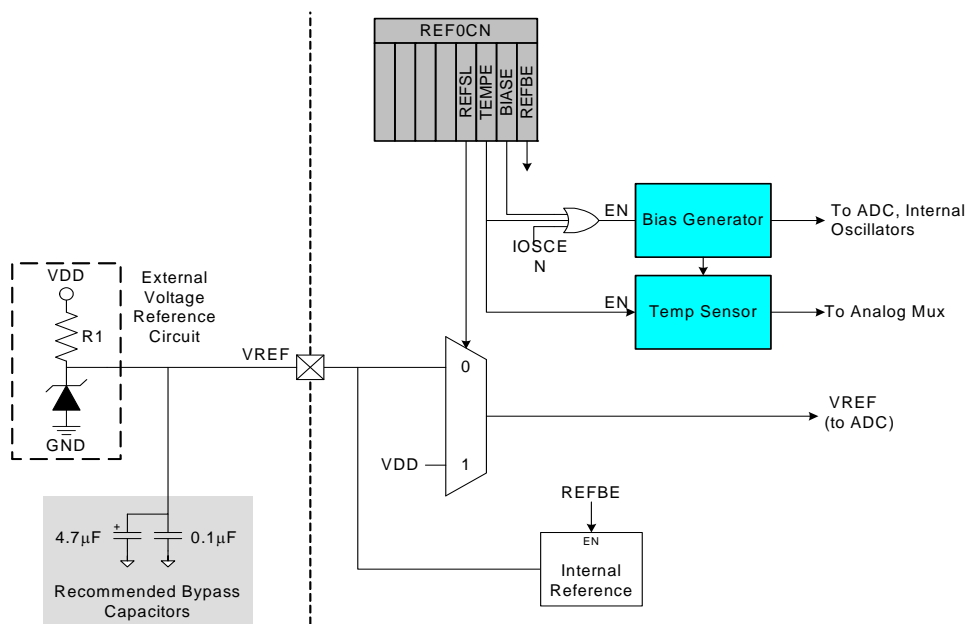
REF0CN

REFSL TEMPE BIASE REFBE

EN

Bias Generator

To ADC, Internal Oscillators

IOSCE N

EN

Temp Sensor

To Analog Mux

VDD

R1

GND

External Voltage Reference Circuit

VREF

0

1

VDD

VREF (to ADC)

REFBE

EN

Internal Reference

4.7$\mu$F

+

0.1$\mu$F

Recommended Bypass Capacitors